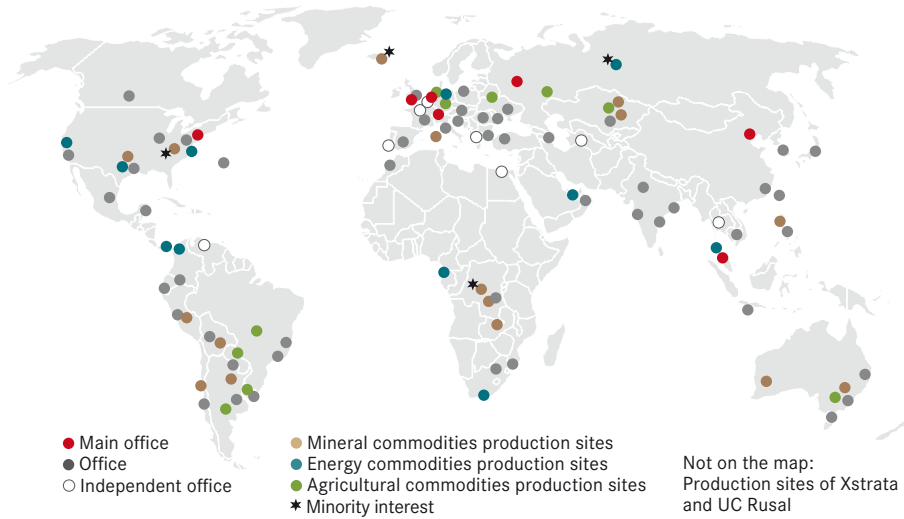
Main office
Office
Independent office

Mineral commodities production sites
Energy commodities production sites
Agricultural commodities production sites
Minority interest

Not on the map:
Production sites of Xstrata and UC Rusal